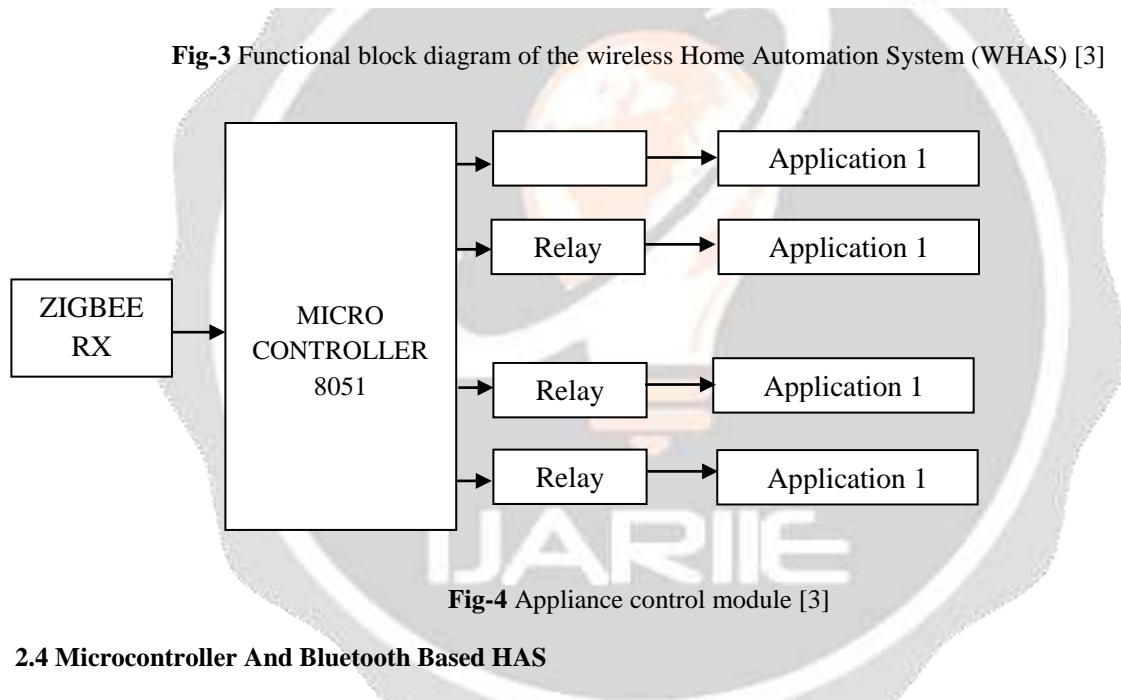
**Fig-3** Functional block diagram of the wireless Home Automation System (WHAS) [3]

ZIGBEE RX

MICRO CONTROLLER 8051

Application 1

Relay

Application 1

Relay

Application 1

Relay

Application 1

IJARIIE

**Fig-4** Appliance control module [3]

**2.4 Microcontroller And Bluetooth Based HAS**